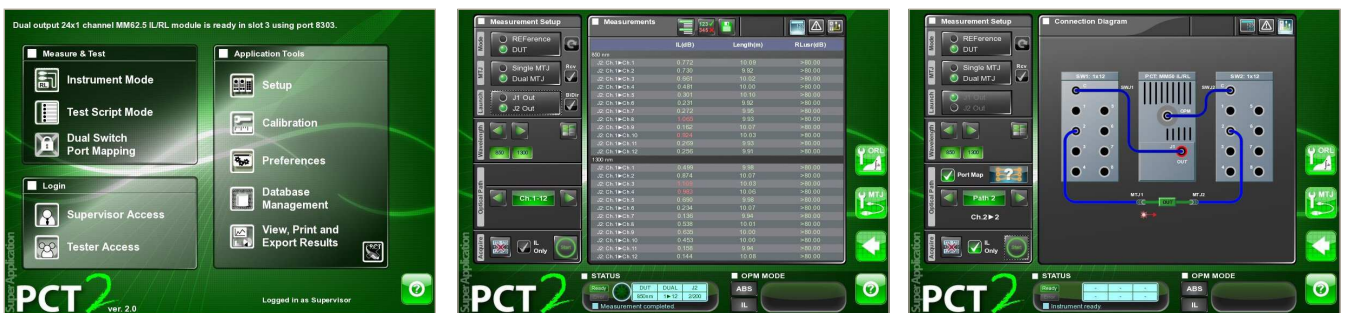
Dual output 24x1 channel MM62.5 IL/RL module is ready in slot 3 using port 8303.

Measure & Test

Instrument Mode

Test Script Mode

Dual Switch Port Mapping

Login

Supervisor Access

Tester Access

Application Tools

Setup

Calibration

Preferences

Database Management

View, Print and Export Results

PCT 2 ver. 2.0

Logged in as Supervisor

Measurement Setup

Mode

REFerence

DUT

MTJ

Single MTJ

Dual MTJ

Rev

Launch

J1 Out

J2 Out

BiDir

Wavelength

850 1300

Optical Path

Ch.1-12

Acquire

IL Only

Measurements

| | IL(dB) | Length(m) | RLusr(dB) |
|---|---|---|---|
| 850 nm | | | |
| J2: Ch.1►Ch.1 | 0.772 | 10.09 | >80.00 |
| J2: Ch.1►Ch.2 | 0.730 | 9.92 | >80.00 |
| J2: Ch.1►Ch.3 | 0.661 | 10.02 | >80.00 |
| J2: Ch.1►Ch.4 | 0.481 | 10.00 | >80.00 |
| J2: Ch.1►Ch.5 | 0.301 | 10.10 | >80.00 |
| J2: Ch.1►Ch.6 | 0.231 | 9.92 | >80.00 |
| J2: Ch.1►Ch.7 | 0.272 | 9.95 | >80.00 |
| J2: Ch.1►Ch.8 | 1.040 | 9.93 | >80.00 |
| J2: Ch.1►Ch.9 | 0.162 | 10.07 | >80.00 |
| J2: Ch.1►Ch.10 | 0.924 | 10.03 | >80.00 |
| J2: Ch.1►Ch.11 | 0.269 | 9.93 | >80.00 |
| J2: Ch.1►Ch.12 | 0.250 | 9.91 | >80.00 |
| 1300 nm | | | |
| J2: Ch.1►Ch.1 | 0.499 | 9.98 | >80.00 |
| J2: Ch.1►Ch.2 | 0.874 | 10.07 | >80.00 |
| J2: Ch.1►Ch.3 | 1.106 | 10.03 | >80.00 |
| J2: Ch.1►Ch.4 | 0.983 | 10.06 | >80.00 |
| J2: Ch.1►Ch.5 | 0.695 | 9.98 | >80.00 |
| J2: Ch.1►Ch.6 | 0.234 | 10.07 | >80.00 |
| J2: Ch.1►Ch.7 | 0.135 | 9.94 | >80.00 |
| J2: Ch.1►Ch.8 | 0.338 | 10.01 | >80.00 |
| J2: Ch.1►Ch.9 | 0.635 | 10.00 | >80.00 |
| J2: Ch.1►Ch.10 | 0.453 | 10.00 | >80.00 |
| J2: Ch.1►Ch.11 | 0.158 | 9.94 | >80.00 |
| J2: Ch.1►Ch.12 | 0.144 | 10.08 | >80.00 |

ORL

MTJ

PCT 2

STATUS

Ready

DUT DUAL J2

850nm 1►12 2000

Measurement completed

OPM MODE

ABS

IL

Measurement Setup

Mode

REFerence

DUT

MTJ

Single MTJ

Dual MTJ

Rev

Launch

J1 Out

J2 Out

Wavelength

850 1300

Optical Path

Port Map

Path 2

Ch.2►2

Acquire

IL Only

Connection Diagram

SW1: 1x12

PCT MM50 IL/RL

SW2: 1x12

SWJ1

SWJ2

OPM

J1

J2

OUT

MTJ1

MTJ2

DUT

ORL

MTJ

PCT 2

STATUS

Ready

Instrument ready

OPM MODE

ABS

IL